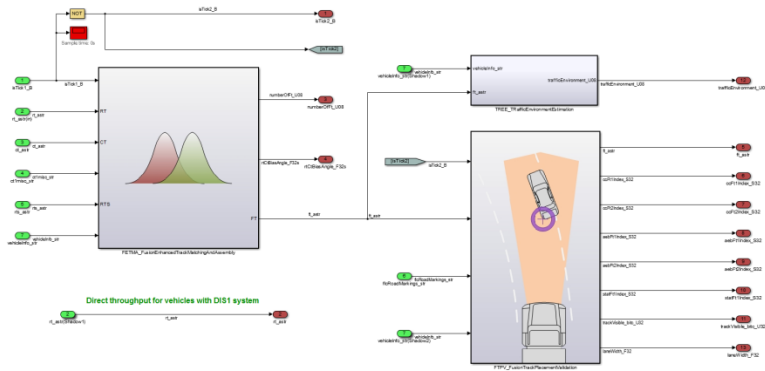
NOT

sTick2_B

Sample time: 0s

[sTick2]

1
sTick1_B

sTick1_B

2
rt_asir
rt_asir(m)

RT

3
ct_asir
ct_asir

CT

4
ctFmov_str
ctFmov_str

5
rts_asir
rts_asir

RTS

6
vehicleInfo_str
vehicleInfo_str

numberOfFt_U08

1
numberOfFt_U08

rtClBiasAngle_F32x

2
rtClBiasAngle_F32x

FT

ft_asir

FETMA_FusionEnhancedTrackMatchingAndAssembly

Direct throughput for vehicles with DIS1 system

rt_asir(Shadow1)

rt_asir

rt_asir

vehicleInfo_str
vehicleInfo_str(Shadow1)

vehicleInfo_str

ft_asir

trafficEnvironment_U08

trafficEnvironment_U08

trafficEnvironment_U0

TREE_TRafficEnvironmentEstimation

[sTick2]

sTick2_B

ft_asir

ft_asir

ccFl1Index_S32

ccFl1Index_S32

ccFl2Index_S32

ccFl2Index_S32

extFl1Index_S32

extFl1Index_S32

extFl2Index_S32

extFl2Index_S32

RoadMarkings_str
RoadMarkings_str

stafFl1Index_S32

stafFl1Index_S32

trackVisible_bits_U32

trackVisible_bits_U32

vehicleInfo_str
vehicleInfo_str(Shadow2)

laneWidth_F32

laneWidth_F32

FTPV_FusionTrackPlacementValidation